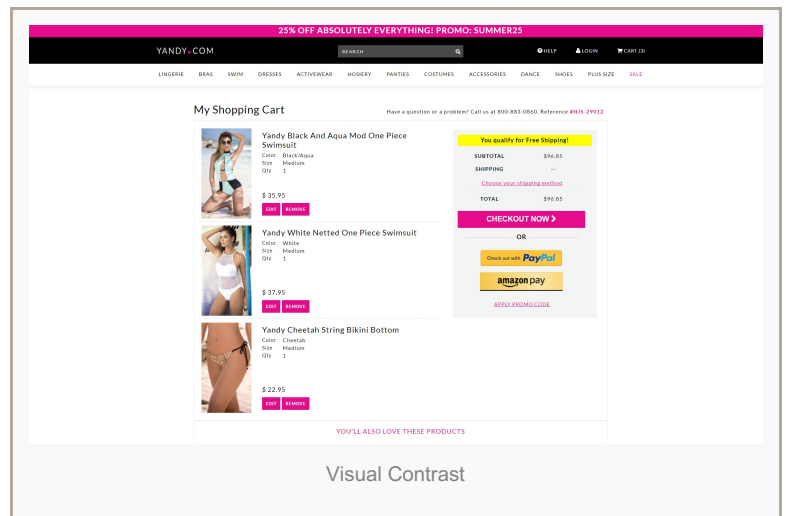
25% OFF ABSOLUTELY EVERYTHING! PROMO: SUMMER25

YANDY.COM

SEARCH

HELP LOGIN CART (3)

LINGERIE BRAS SWIM DRESSES ACTIVEWEAR HOSIERY PANTIES COSTUMES ACCESSORIES DANCE SHOES PLUS SIZE SALE

My Shopping Cart

Have a question or a problem? Call us at 800-883-0860. Reference #NJS-29012

Yandy Black And Aqua Mod One Piece Swimsuit
Color Black/Aqua
Size Medium
Qty 1

$ 35.95

EDIT REMOVE

Yandy White Netted One Piece Swimsuit
Color White
Size Medium
Qty 1

$ 37.95

EDIT REMOVE

Yandy Cheetah String Bikini Bottom
Color Cheetah
Size Medium
Qty 1

$ 22.95

EDIT REMOVE

You qualify for Free Shipping!

| SUBTOTAL | $96.85 |
|---|---|
| SHIPPING | -- |

Choose your shipping method

| TOTAL | $96.85 |
|---|---|

CHECKOUT NOW

OR

Check out with PayPal

amazon pay

APPLY PROMO CODE

YOU'LL ALSO LOVE THESE PRODUCTS

Visual Contrast